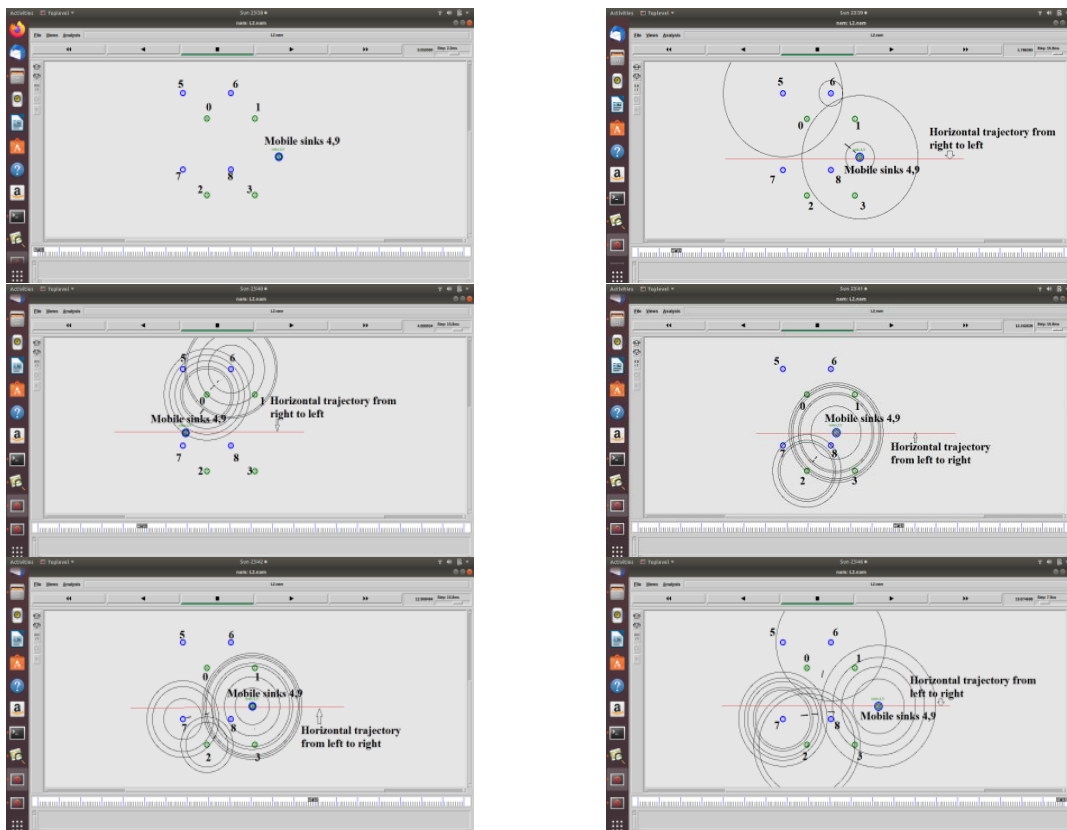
Activities Toplevel Sun 23:38
nam: L2.nam
File Views Analysis
L2.nam
Step: 2.0ms
5
6
0
1
Mobile sinks 4,9
7
8
2
3

Activities Toplevel Sun 23:39
nam: L2.nam
File Views Analysis
L2.nam
Step: 16.0ms
5
6
0
1
Horizontal trajectory from right to left
Mobile sinks 4,9
7
8
2
3

Activities Toplevel Sun 23:40
nam: L2.nam
File Views Analysis
L2.nam
Step: 13.0ms
5
6
0
1
Horizontal trajectory from right to left
Mobile sinks 4,9
7
8
2
3

Activities Toplevel Sun 23:41
nam: L2.nam
File Views Analysis
L2.nam
Step: 15.0ms
5
6
0
1
Mobile sinks 4,9
Horizontal trajectory from left to right
7
8
2
3

Activities Toplevel Sun 23:42
nam: L2.nam
File Views Analysis
L2.nam
Step: 13.0ms
5
6
0
1
Mobile sinks 4,9
7
8
Horizontal trajectory from left to right
2
3

Activities Toplevel Sun 23:44
nam: L2.nam
File Views Analysis
L2.nam
Step: 7.0ms
5
6
0
1
Horizontal trajectory from left to right
7
8
Mobile sinks 4,9
2
3